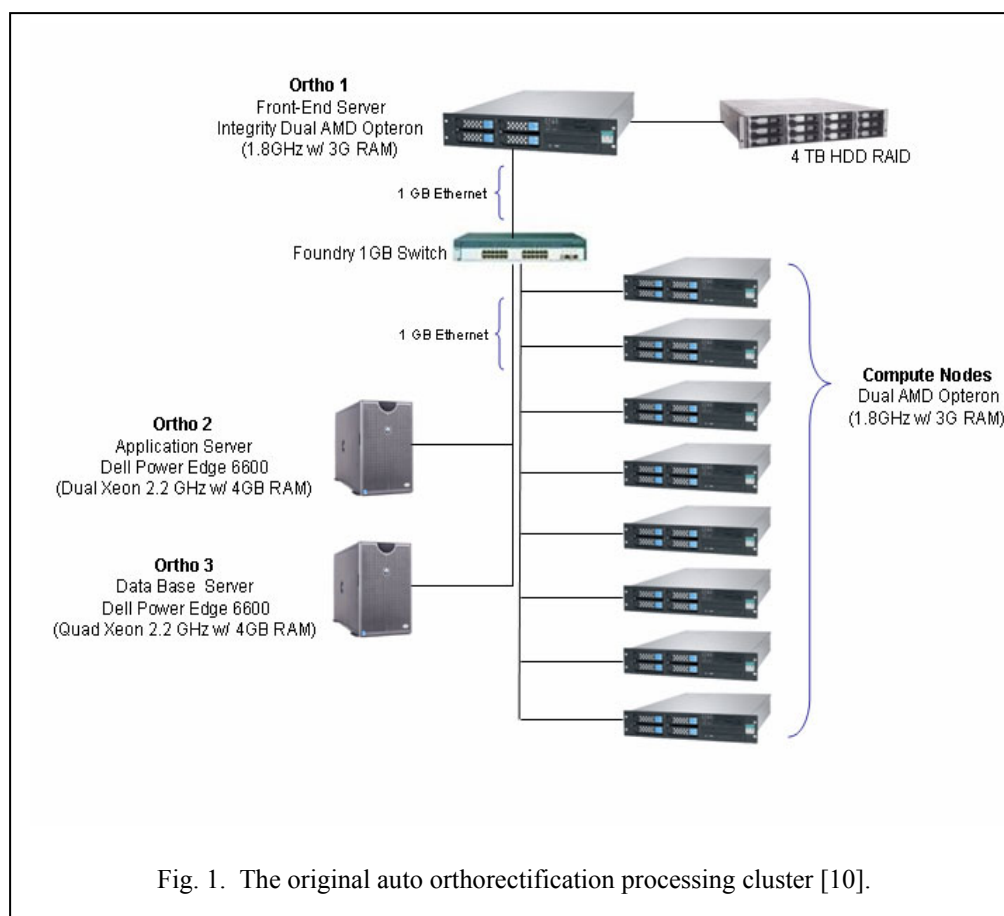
Ortho 1
Front-End Server
Integrity Dual AMD Opteron
(1.8GHz w/ 3G RAM)

4 TB HDD RAID

1 GB Ethernet

Foundry 1GB Switch

1 GB Ethernet

Compute Nodes
Dual AMD Opteron
(1.8GHz w/ 3G RAM)

Ortho 2
Application Server
Dell Power Edge 6600
(Dual Xeon 2.2 GHz w/ 4GB RAM)

Ortho 3
Data Base Server
Dell Power Edge 6600
(Quad Xeon 2.2 GHz w/ 4GB RAM)

Fig. 1. The original auto orthorectification processing cluster [10].